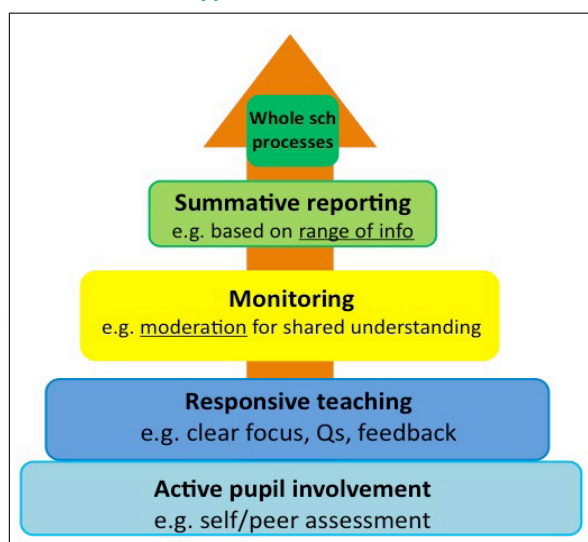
Whole sch processes

Summative reporting
e.g. based on range of info

Monitoring
e.g. moderation for shared understanding

Responsive teaching
e.g. clear focus, Qs, feedback

Active pupil involvement
e.g. self/peer assessment